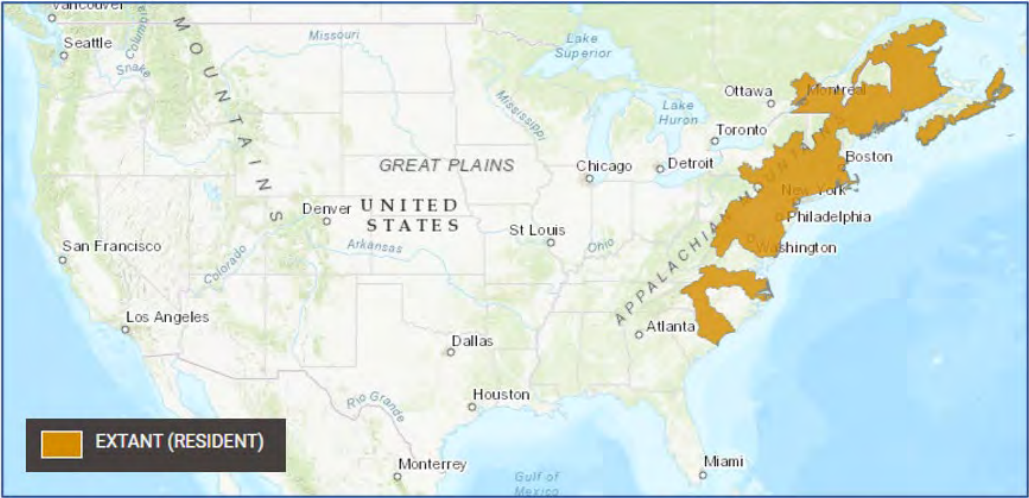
Vancouver
Seattle
Columbia
Snake
MOUNTAINS
Missouri
Lake Superior
Mississippi
Lake Huron
Ottawa
Montreal
Toronto
Boston
Detroit
Chicago
GREAT PLAINS
UNITED STATES
Denver
St Louis
Ohio
New York
Philadelphia
Washington
APPALACHIAN MOUNTAINS
San Francisco
Colorado
Arkansas
Los Angeles
Atlanta
Dallas
Houston
Rio Grande
Monterrey
Gulf of Mexico
Miami
EXTANT (RESIDENT)